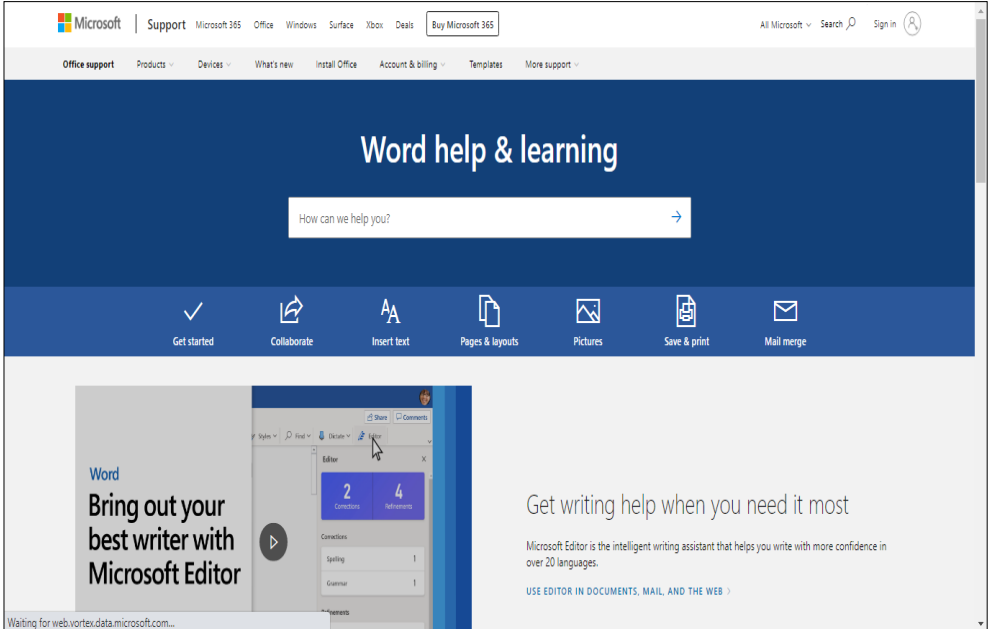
Microsoft | Support Microsoft 365 Office Windows Surface Xbox Deals Buy Microsoft 365 All Microsoft Search Sign in

Office support Products Devices What's new Install Office Account & billing Templates More support

Word help & learning

How can we help you?

Get started Collaborate Insert text Pages & layouts Pictures Save & print Mail merge

Share Comments
Styles Find Dictate Editor
Editor
2 Corrections
4 Refinements
Corrections
Spelling 1
Grammar 1
Refinements

Word
Bring out your best writer with Microsoft Editor

Get writing help when you need it most

Microsoft Editor is the intelligent writing assistant that helps you write with more confidence in over 20 languages.

USE EDITOR IN DOCUMENTS, MAIL, AND THE WEB

Waiting for web.vortex.data.microsoft.com...